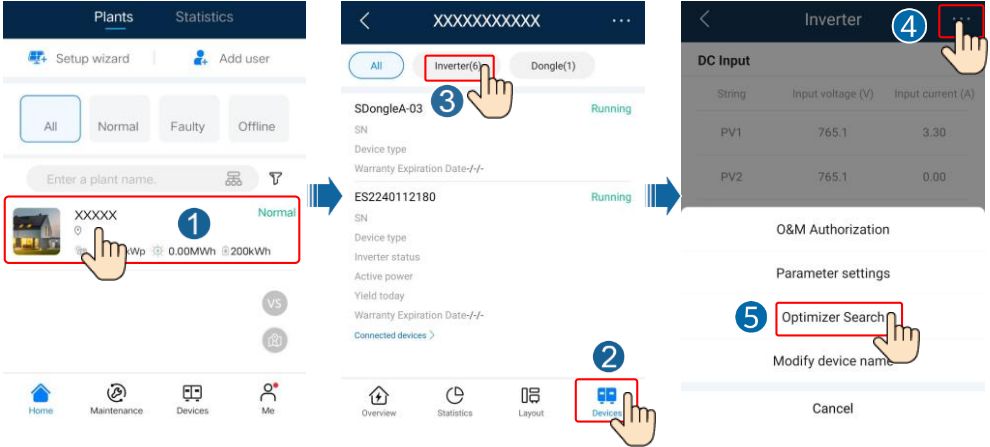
Plants Statistics

Setup wizard

Add user

All

Normal

Faulty

Offline

Enter a plant name.

XXXXX

Normal

1

kWp 0.00MWh 200kWh

VS

Home

Maintenance

Devices

Me

XXXXXXXXXXX

All

Inverter(6)

Dongle(1)

3

SDongleA-03

Running

SN

Device type

Warranty Expiration Date-/-/-

ES2240112180

Running

SN

Device type

Inverter status

Active power

Yield today

Warranty Expiration Date-/-/-

Connected devices >

2

Overview

Statistics

Layout

Devices

Inverter

4

DC Input

| String | Input voltage (V) | Input current (A) |
|---|---|---|
| PV1 | 765.1 | 3.30 |
| PV2 | 765.1 | 0.00 |

O&M Authorization

Parameter settings

5

Optimizer Search

Modify device name

Cancel